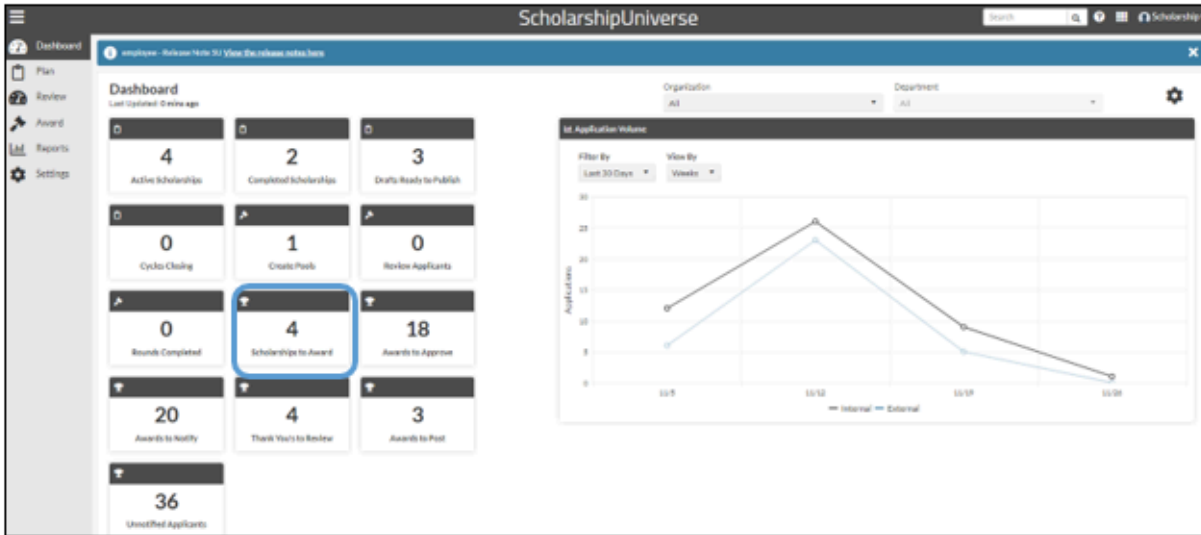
ScholarshipUniverse

Search

Scholarship

Dashboard
Plan
Review
Award
Reports
Settings

employee - Release Note SU View the release notes here

Dashboard
Last Updated: 0 mins ago

Organization
All

Department
All

4
Active Scholarships

2
Completed Scholarships

3
Drafts Ready to Publish

0
Cycles Closing

1
Create Pools

0
Review Applicants

0
Rounds Completed

4
Scholarships to Award

18
Awards to Approve

20
Awards to Notify

4
Thank You's to Review

3
Awards to Post

36
Unnotified Applicants

Id. Application Volume

Filter By
Last 30 Days

View By
Weeks

30
25
20
15
10
5
0

Applications

11/5
11/12
11/19
11/26

Internal External